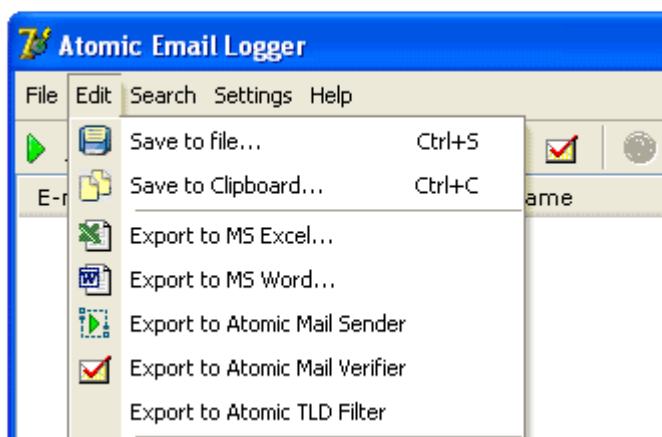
Atomic Email Logger

File Edit Search Settings Help

E-r

ame

Save to file... Ctrl+S
Save to Clipboard... Ctrl+C
Export to MS Excel...
Export to MS Word...
Export to Atomic Mail Sender
Export to Atomic Mail Verifier
Export to Atomic TLD Filter